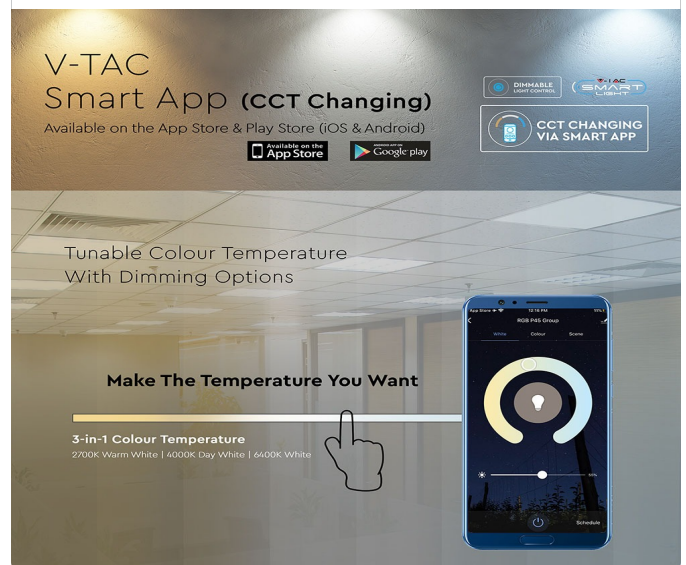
V-TAC
Smart App (CCT Changing)
Available on the App Store & Play Store (iOS & Android)

Available on the App Store

ANDROID APP ON Google play

DIMMABLE LIGHT CONTROL

V-TAC SMART LIGHT

CCT CHANGING VIA SMART APP

Tunable Colour Temperature
With Dimming Options

App Store
12:16 PM
RGB P45 Group
White
Colour
Scene

Make The Temperature You Want

3-in-1 Colour Temperature
2700K Warm White | 4000K Day White | 6400K White

Schedule